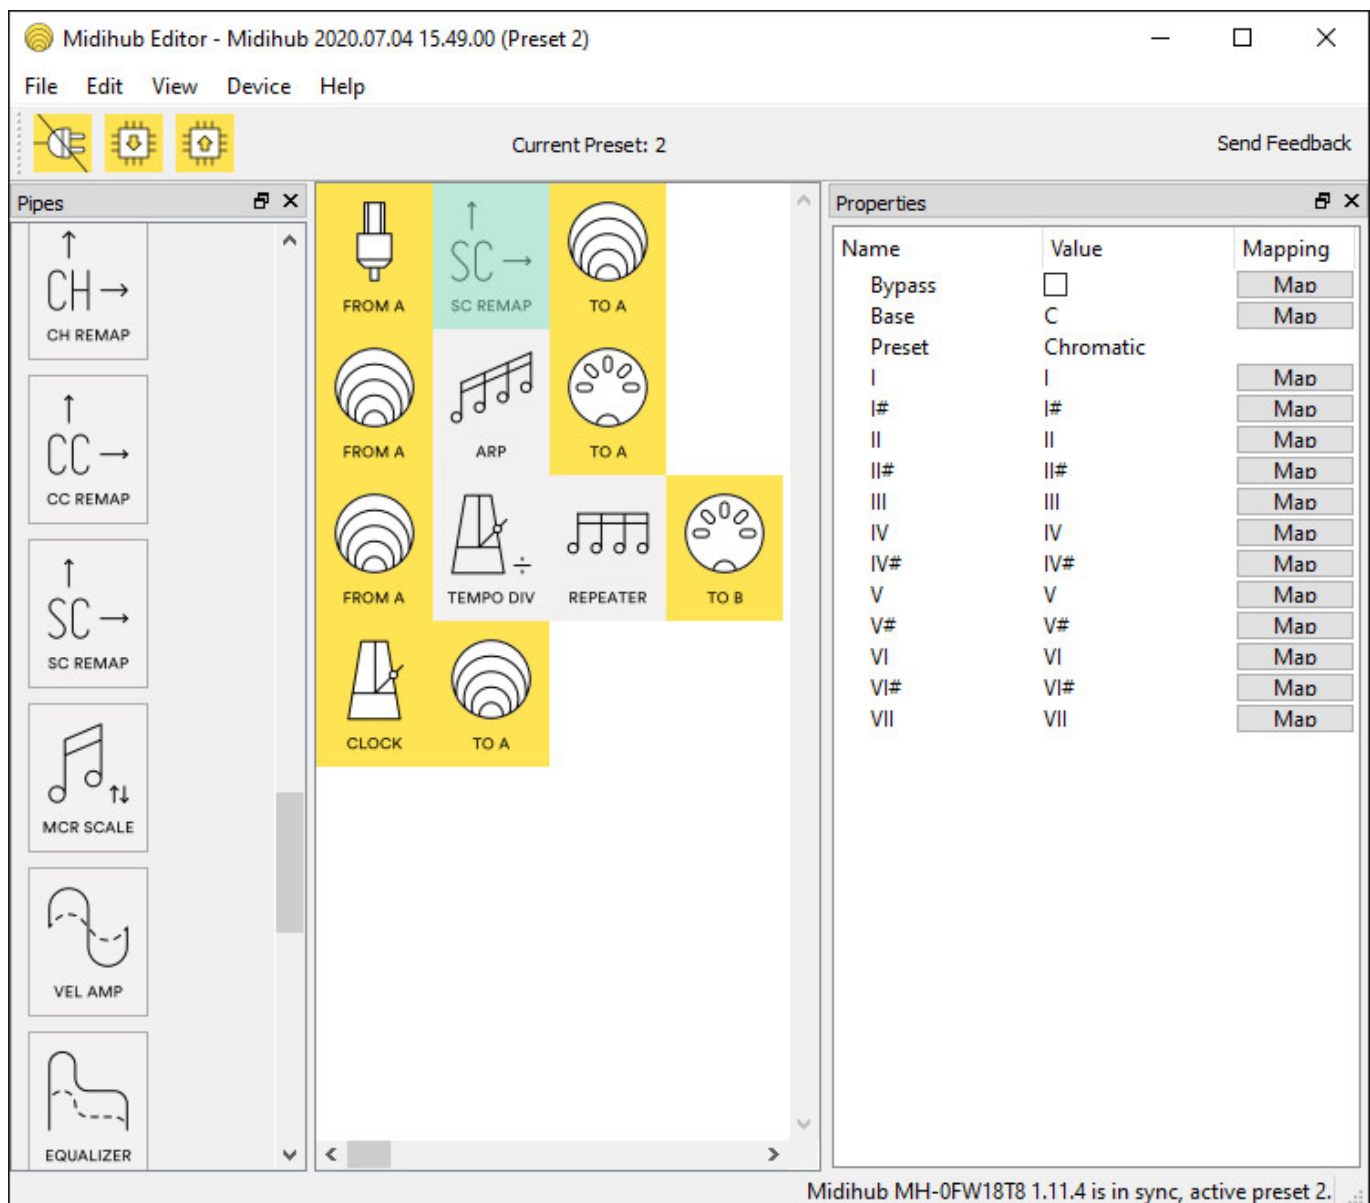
Midihub Editor - Midihub 2020.07.04 15.49.00 (Preset 2)

File Edit View Device Help

Current Preset: 2

Send Feedback

Pipes

CH REMAP

CC REMAP

SC REMAP

MCR SCALE

VEL AMP

EQUALIZER

FROM A

SC REMAP

TO A

FROM A

ARP

TO A

FROM A

TEMPO DIV

REPEATER

TO B

CLOCK

TO A

Properties

| Name | Value | Mapping |
|---|---|---|
| Bypass | ☐ | Map |
| Base | C | Map |
| Preset | Chromatic | |
| I | I | Map |
| I# | I# | Map |
| II | II | Map |
| II# | II# | Map |
| III | III | Map |
| IV | IV | Map |
| IV# | IV# | Map |
| V | V | Map |
| V# | V# | Map |
| VI | VI | Map |
| VI# | VI# | Map |
| VII | VII | Map |

Midihub MH-0FW18T8 1.11.4 is in sync, active preset 2.